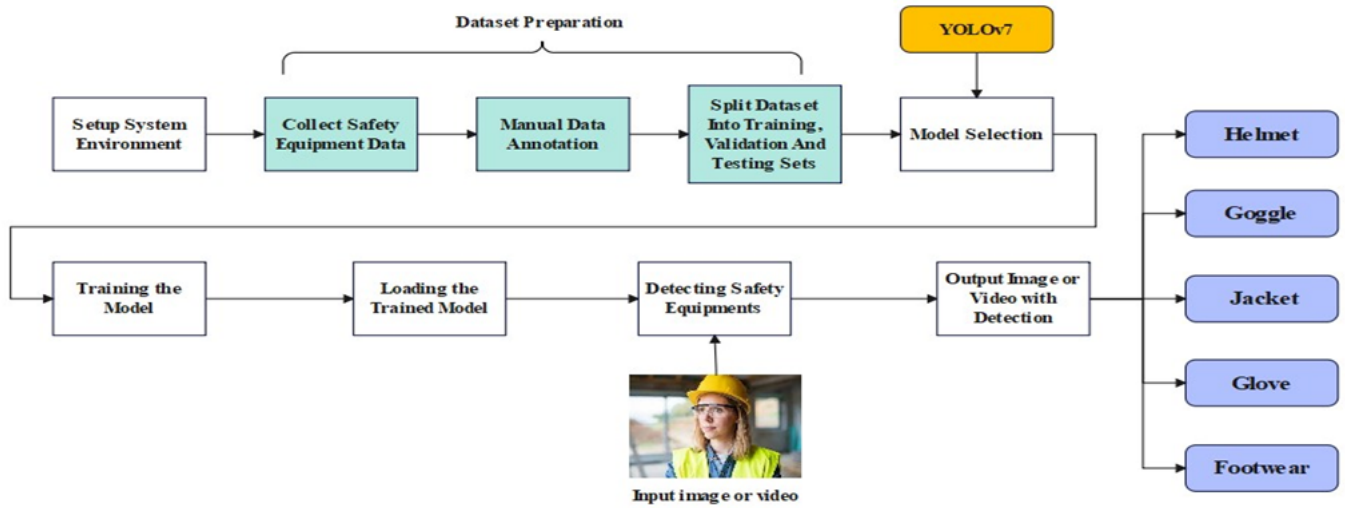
Dataset Preparation

YOLOv7

Setup System Environment

Collect Safety Equipment Data

Manual Data Annotation

Split Dataset Into Training, Validation And Testing Sets

Model Selection

Helmet

Goggle

Jacket

Glove

Footwear

Training the Model

Loading the Trained Model

Detecting Safety Equipments

Output Image or Video with Detection

Input image or video